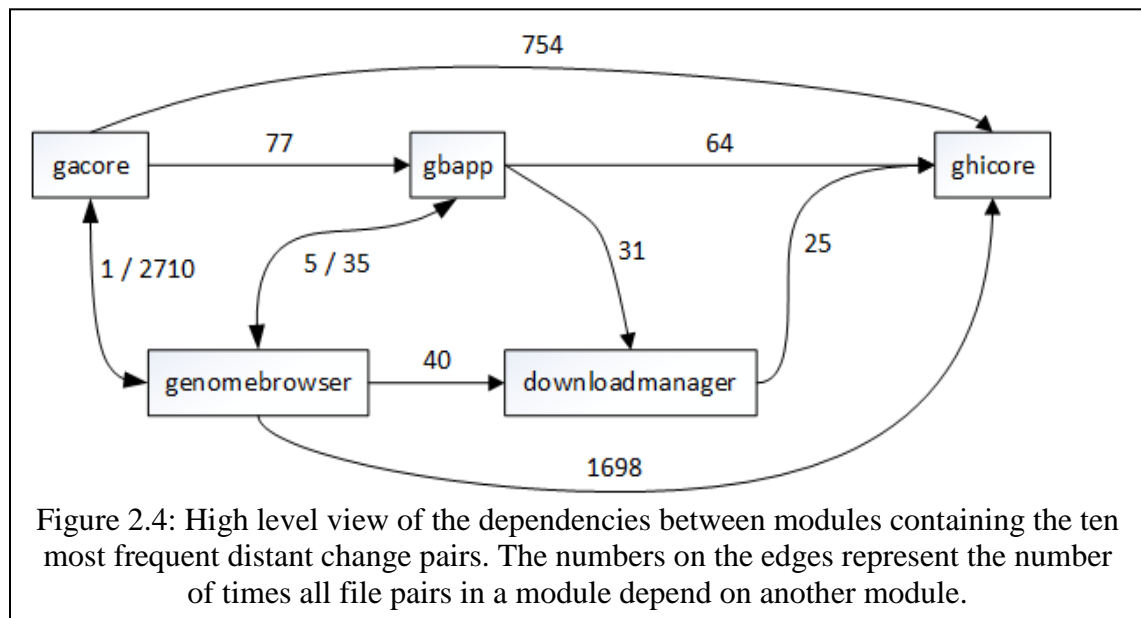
754

gacore

77

gbapp

64

ghicore

1 / 2710

5 / 35

31

25

genomebrowser

40

downloadmanager

1698

Figure 2.4: High level view of the dependencies between modules containing the ten most frequent distant change pairs. The numbers on the edges represent the number of times all file pairs in a module depend on another module.